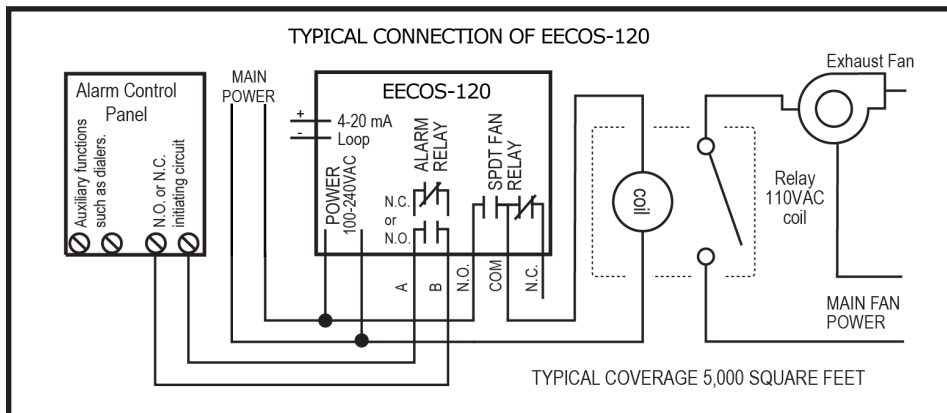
TYPICAL CONNECTION OF EECOS-120

Alarm Control Panel

Auxiliary functions such as dialers.

N.O. or N.C. initiating circuit

MAIN POWER

EECOS-120

+ 4-20 mA
- Loop

POWER 100-240VAC

ALARM RELAY

N.C. or N.O.

SPDT FAN RELAY

A

B

N.O.

COM

N.C.

coil

Exhaust Fan

Relay 110VAC coil

MAIN FAN POWER

TYPICAL COVERAGE 5,000 SQUARE FEET